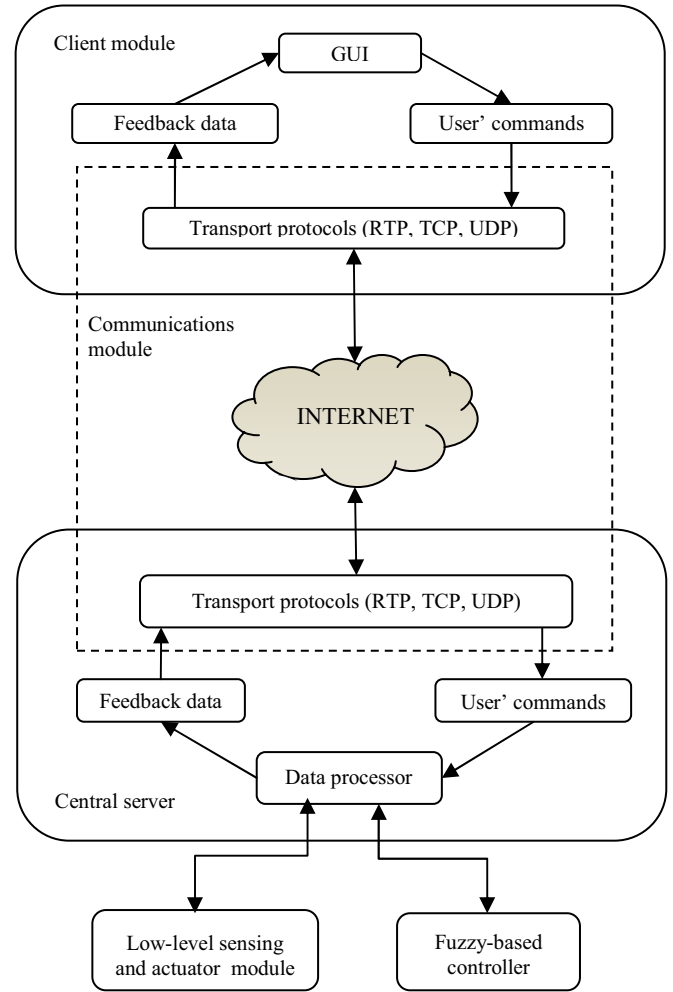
Client module

GUI

Feedback data

User' commands

Transport protocols (RTP, TCP, UDP)

Communications module

INTERNET

Transport protocols (RTP, TCP, UDP)

Feedback data

User' commands

Data processor

Central server

Low-level sensing and actuator module

Fuzzy-based controller